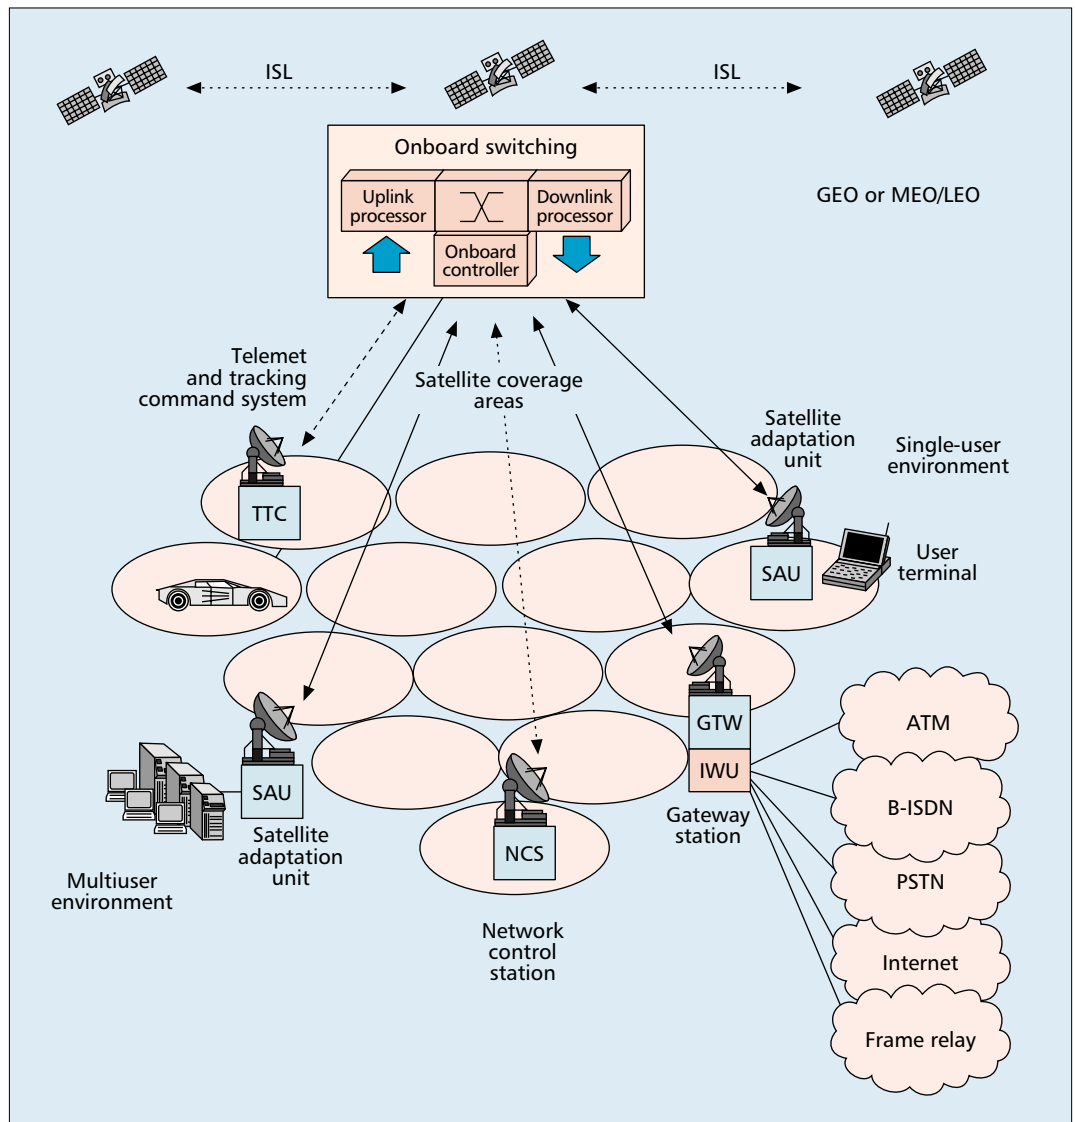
ISL

ISL

Onboard switching

Uplink processor

Downlink processor

Onboard controller

GEO or MEO/LEO

Telemet and tracking command system

Satellite coverage areas

Satellite adaptation unit

Single-user environment

TTC

SAU

User terminal

GTW

IWU

ATM

B-ISDN

PSTN

Internet

Frame relay

SAU

Satellite adaptation unit

Multiuser environment

NCS

Gateway station

Network control station